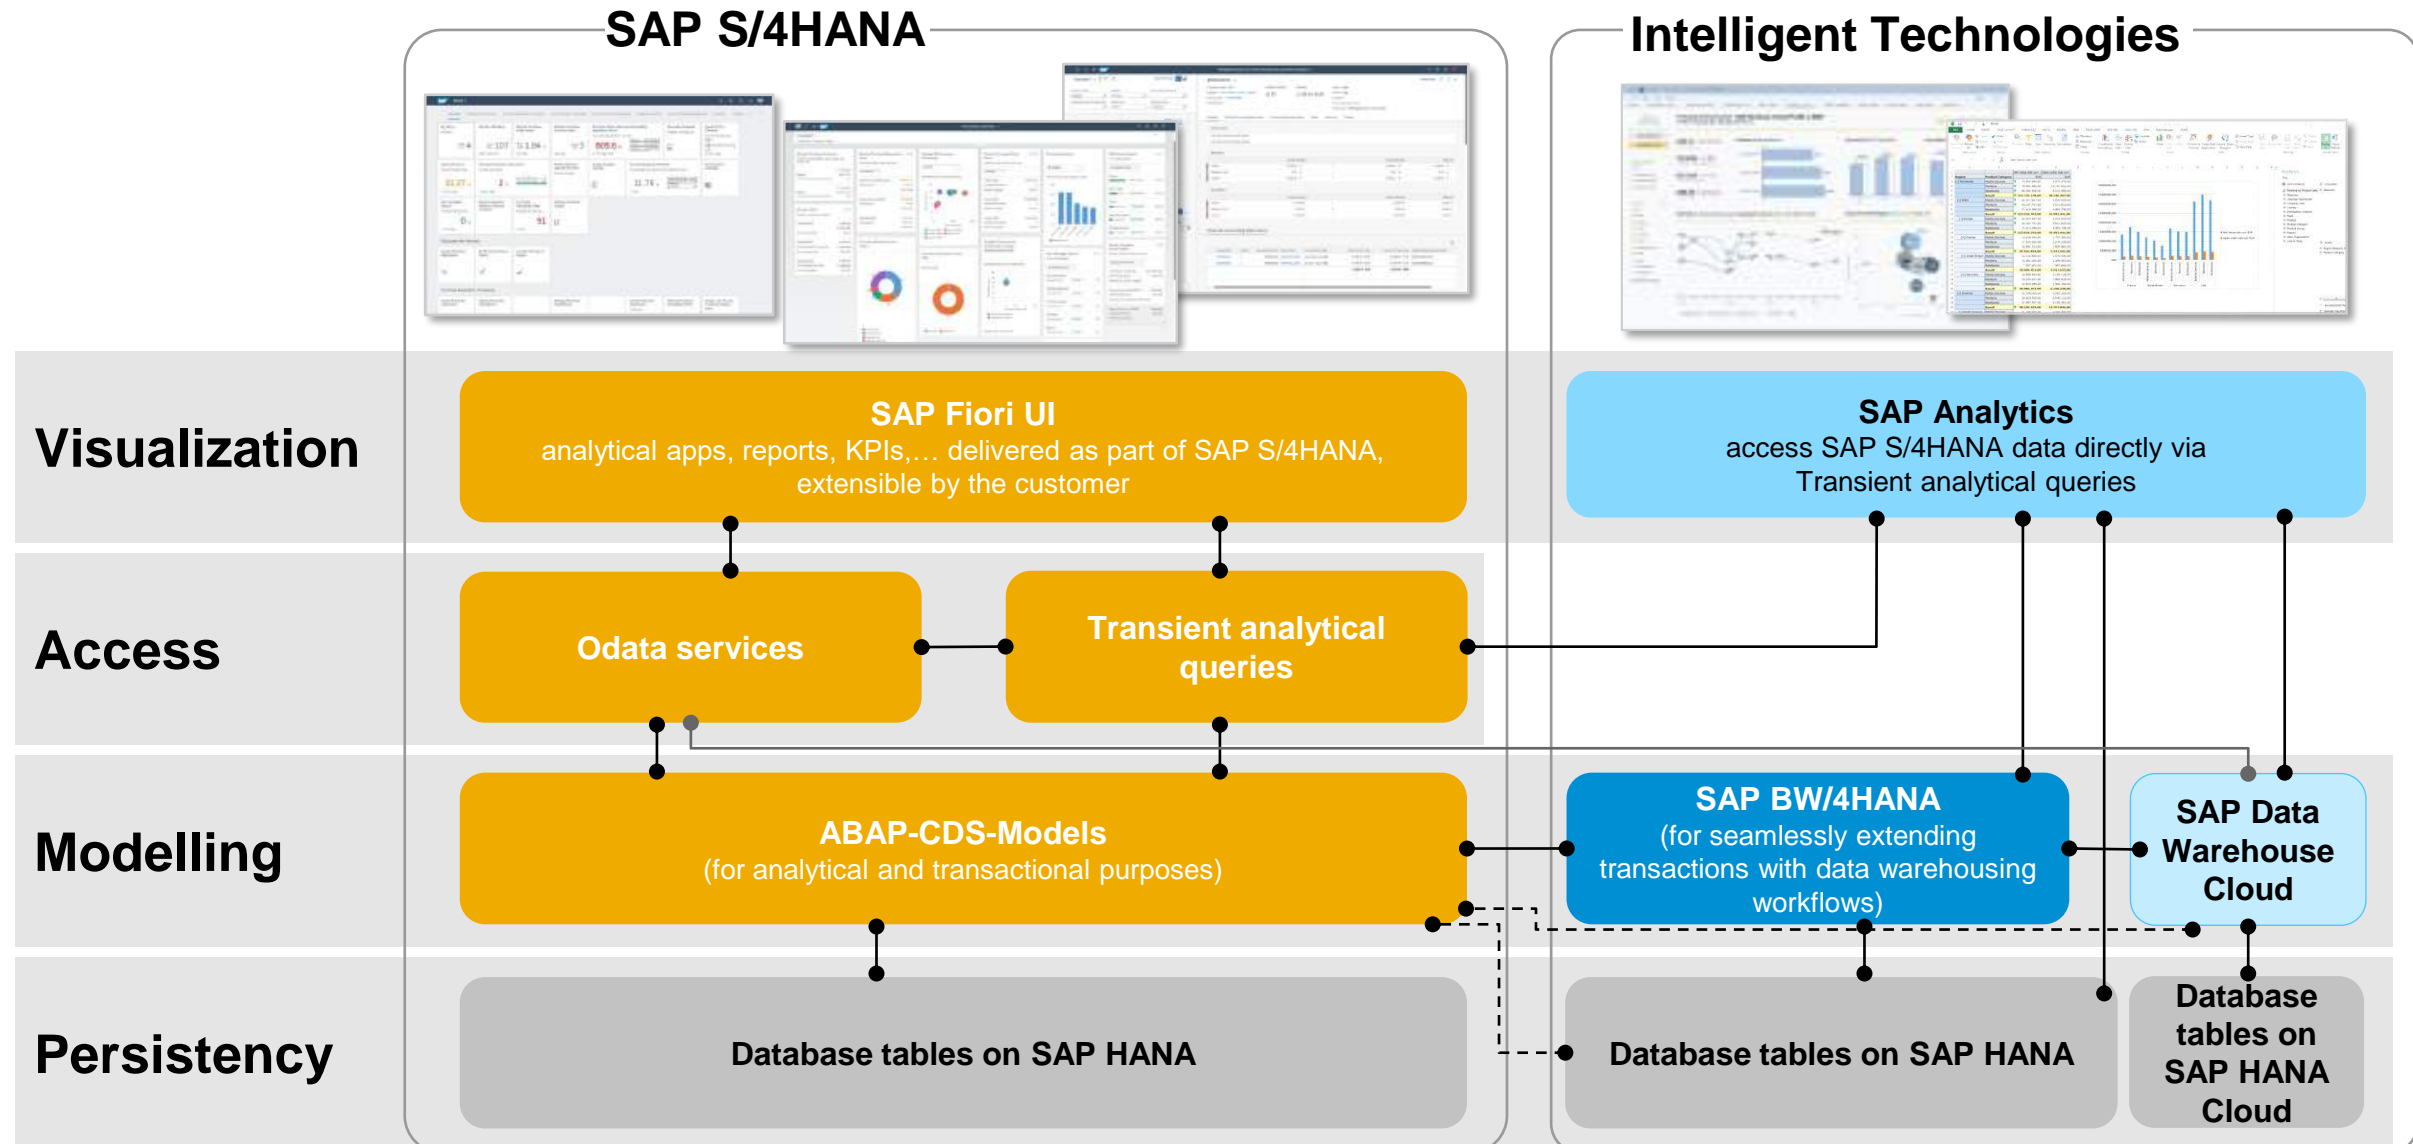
SAP S/4HANA

Intelligent Technologies

Visualization

SAP Fiori UI
analytical apps, reports, KPIs,… delivered as part of SAP S/4HANA, extensible by the customer

SAP Analytics
access SAP S/4HANA data directly via Transient analytical queries

Access

Odata services

Transient analytical queries

Modelling

ABAP-CDS-Models
(for analytical and transactional purposes)

SAP BW/4HANA
(for seamlessly extending transactions with data warehousing workflows)

SAP Data Warehouse Cloud

Persistency

Database tables on SAP HANA

Database tables on SAP HANA

Database tables on SAP HANA Cloud